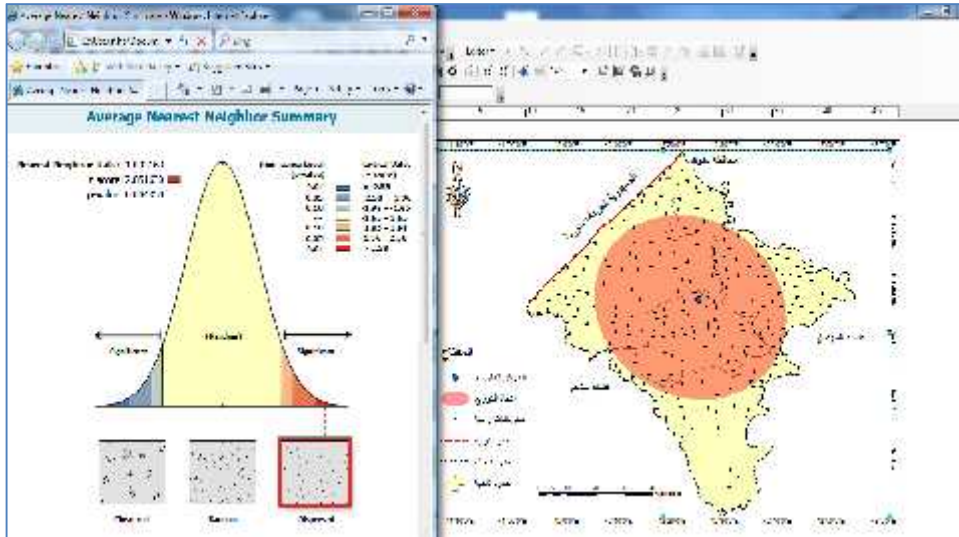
Average Nearest Neighbor Summary

Nearest Neighbor Ratio: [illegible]
z-score: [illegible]
p-value: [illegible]

Significance Level (p-value)
Critical Value (z-score)

Clustered
Random
Dispersed

Significant
Significant

Clustered
Random
Dispersed

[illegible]